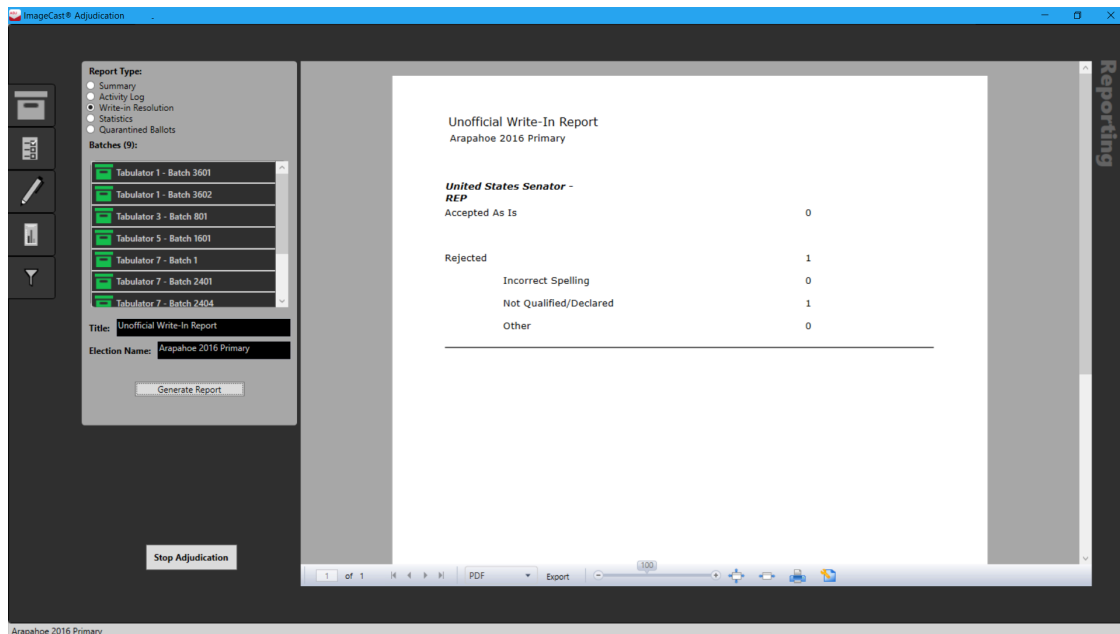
ImageCast® Adjudication

Report Type:
Summary
Activity Log
Write-in Resolution
Statistics
Quarantined Ballots
Batches (9):

Tabulator 1 - Batch 3601
Tabulator 1 - Batch 3602
Tabulator 3 - Batch 801
Tabulator 5 - Batch 1601
Tabulator 7 - Batch 1
Tabulator 7 - Batch 2401
Tabulator 7 - Batch 2404

Title: Unofficial Write-In Report
Election Name: Arapahoe 2016 Primary

Generate Report

Stop Adjudication

Unofficial Write-In Report
Arapahoe 2016 Primary

United States Senator - REP

| Accepted As Is | 0 |
|---|---|
| Rejected | 1 |
| Incorrect Spelling | 0 |
| Not Qualified/Declared | 1 |
| Other | 0 |

Reporting

1 of 1 PDF Export 100

Arapahoe 2016 Primary